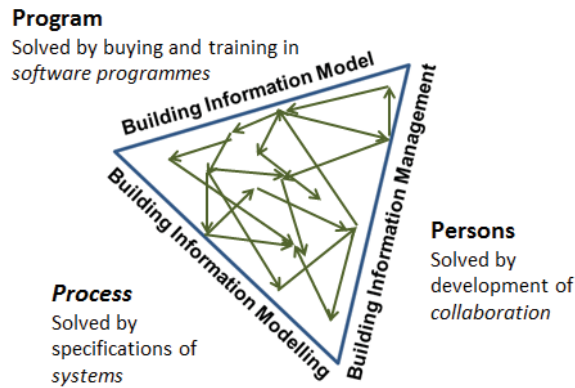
Program
Solved by buying and training in *software programmes*

Building Information Model

Building Information Management

Building Information Modelling

Persons
Solved by development of *collaboration*

*Process*
Solved by specifications of *systems*